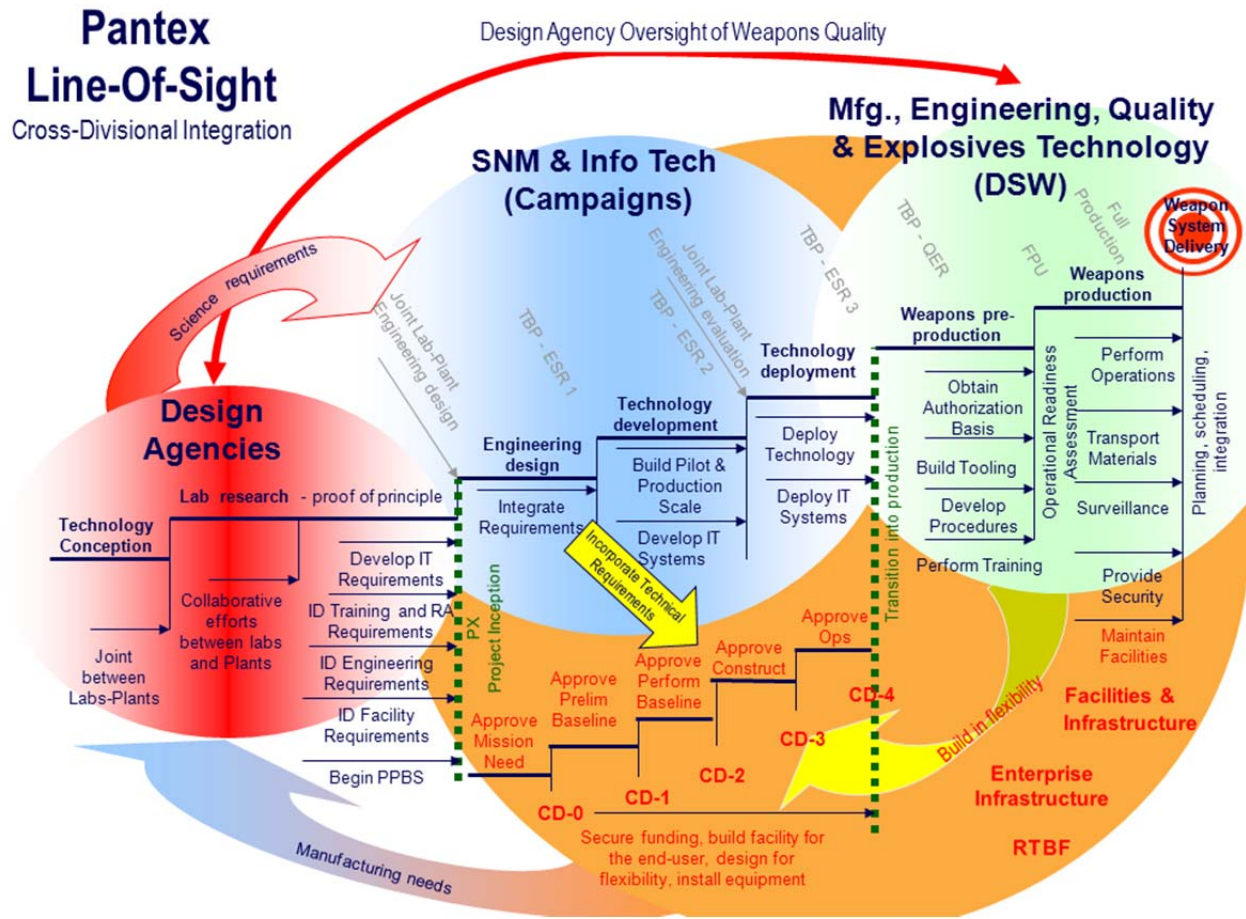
Pantex Line-Of-Sight
Cross-Divisional Integration

Design Agency Oversight of Weapons Quality

SNM & Info Tech (Campaigns)

Mfg., Engineering, Quality & Explosives Technology (DSW)

Science requirements

Design Agencies

Joint Lab-Plant Engineering design

TBP - ESR 1

Joint Lab-Plant Engineering evaluation

TBP - ESR 2

TBP - ESR 3

TBP - QER

FPU

Full Production

Weapon System Delivery

Weapons production

Weapons pre-production

Technology deployment

Technology development

Engineering design

Lab research - proof of principle

Technology Conception

Collaborative efforts between labs and Plants

Joint between Labs-Plants

Develop IT Requirements

ID Training and RA Requirements

ID Engineering Requirements

ID Facility Requirements

Begin PPBS

PX Project Inception

Integrate Requirements

Build Pilot & Production Scale

Develop IT Systems

Deploy Technology

Deploy IT Systems

Incorporate Technical Requirements

Transition into production

Obtain Authorization Basis

Build Tooling

Develop Procedures

Perform Training

Operational Readiness Assessment

Perform Operations

Transport Materials

Surveillance

Provide Security

Maintain Facilities

Planning, scheduling, integration

Approve Mission Need

Approve Prelim Baseline

Approve Perform Baseline

Approve Construct

Approve Ops

CD-0

CD-1

CD-2

CD-3

CD-4

Build in flexibility

Facilities & Infrastructure

Enterprise Infrastructure

RTBF

Secure funding, build facility for the end-user, design for flexibility, install equipment

Manufacturing needs